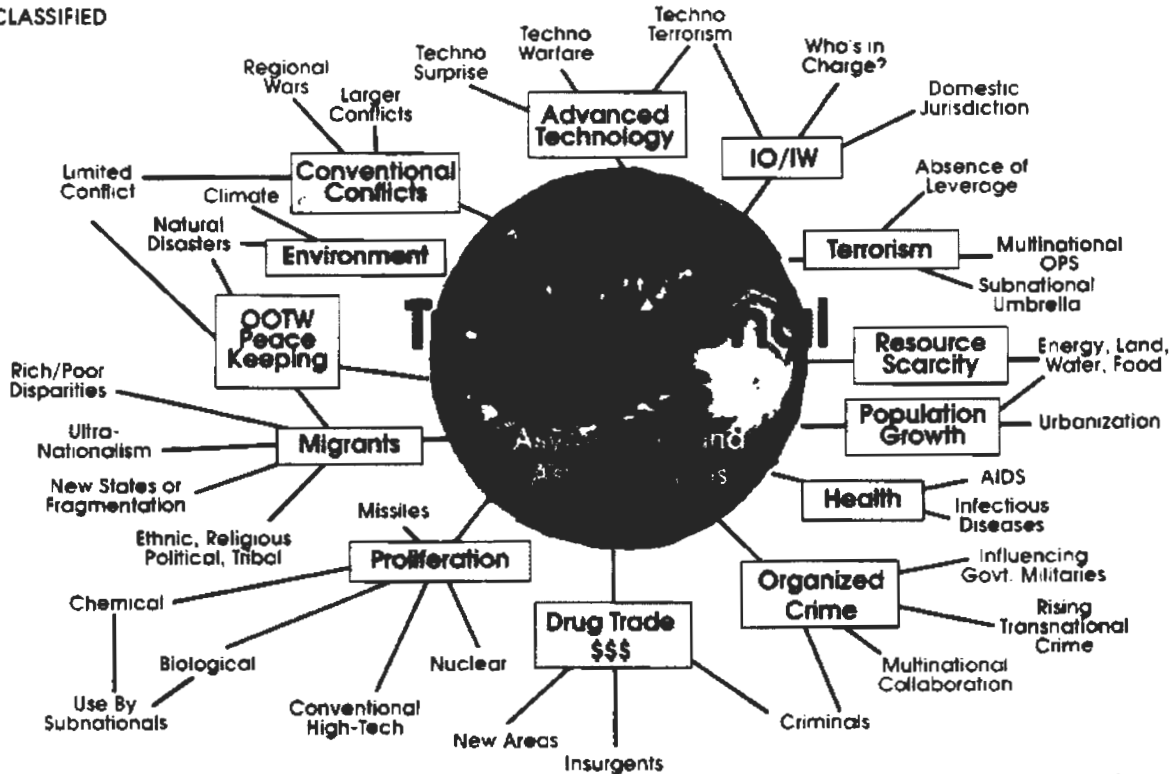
CLASSIFIED

Techno Surprise

Techno Warfare

Techno Terrorism

Advanced Technology

Who's in Charge?

Domestic Jurisdiction

IO/IW

Regional Wars

Larger Conflicts

Conventional Conflicts

Limited Conflict

Climate

Absence of Leverage

Terrorism

Multinational OPS

Subnational Umbrella

Natural Disasters

Environment

OOTW Peace Keeping

T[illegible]al

Resource Scarcity

Energy, Land, Water, Food

Rich/Poor Disparities

Population Growth

Urbanization

Ultra-Nationalism

Migrants

As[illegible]and

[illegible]s

New States or Fragmentation

Health

AIDS

Infectious Diseases

Ethnic, Religious Political, Tribal

Missiles

Proliferation

Organized Crime

Influencing Govt. Militaries

Rising Transnational Crime

Chemical

Drug Trade $$$

Multinational Collaboration

Biological

Nuclear

Use By Subnationals

Conventional High-Tech

New Areas

Criminals

Insurgents